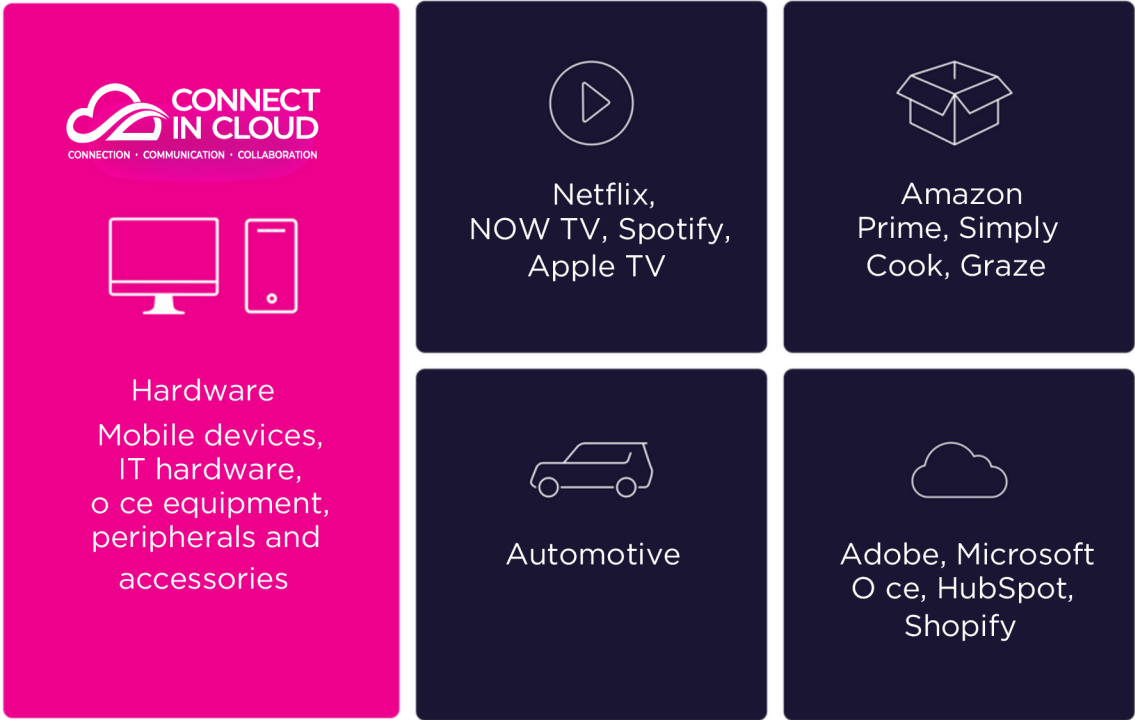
CONNECT IN CLOUD
CONNECTION • COMMUNICATION • COLLABORATION

Hardware
Mobile devices, IT hardware, o ce equipment, peripherals and accessories

Netflix, NOW TV, Spotify, Apple TV

Amazon Prime, Simply Cook, Graze

Automotive

Adobe, Microsoft O ce, HubSpot, Shopify